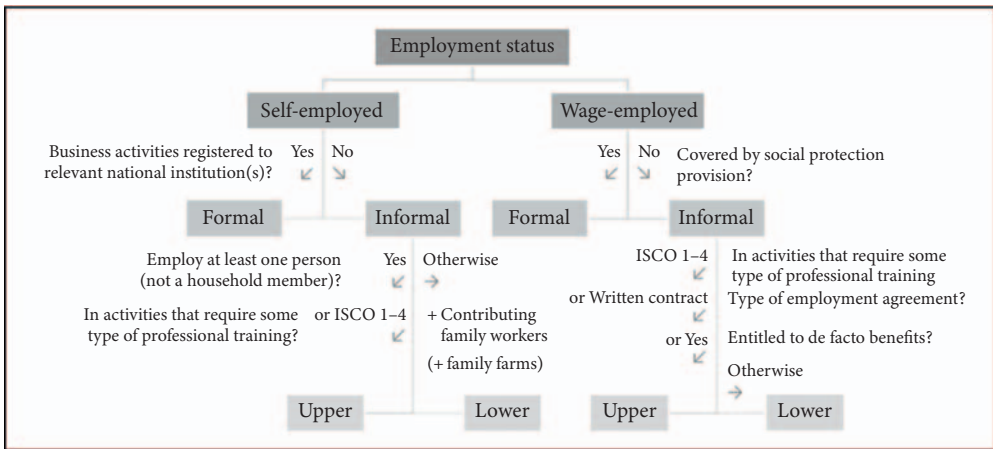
Employment status

Self-employed

Wage-employed

Business activities registered to relevant national institution(s)?

Yes ↙

No ↘

Yes ↙

No ↘

Covered by social protection provision?

Formal

Informal

Formal

Informal

Employ at least one person (not a household member)?

Yes ↙

Otherwise →

In activities that require some type of professional training?

or ISCO 1–4 ↙

+ Contributing family workers

(+ family farms)

ISCO 1–4 ↙

In activities that require some type of professional training

or Written contract ↙

Type of employment agreement?

or Yes ↙

Entitled to de facto benefits?

Otherwise →

Upper

Lower

Upper

Lower